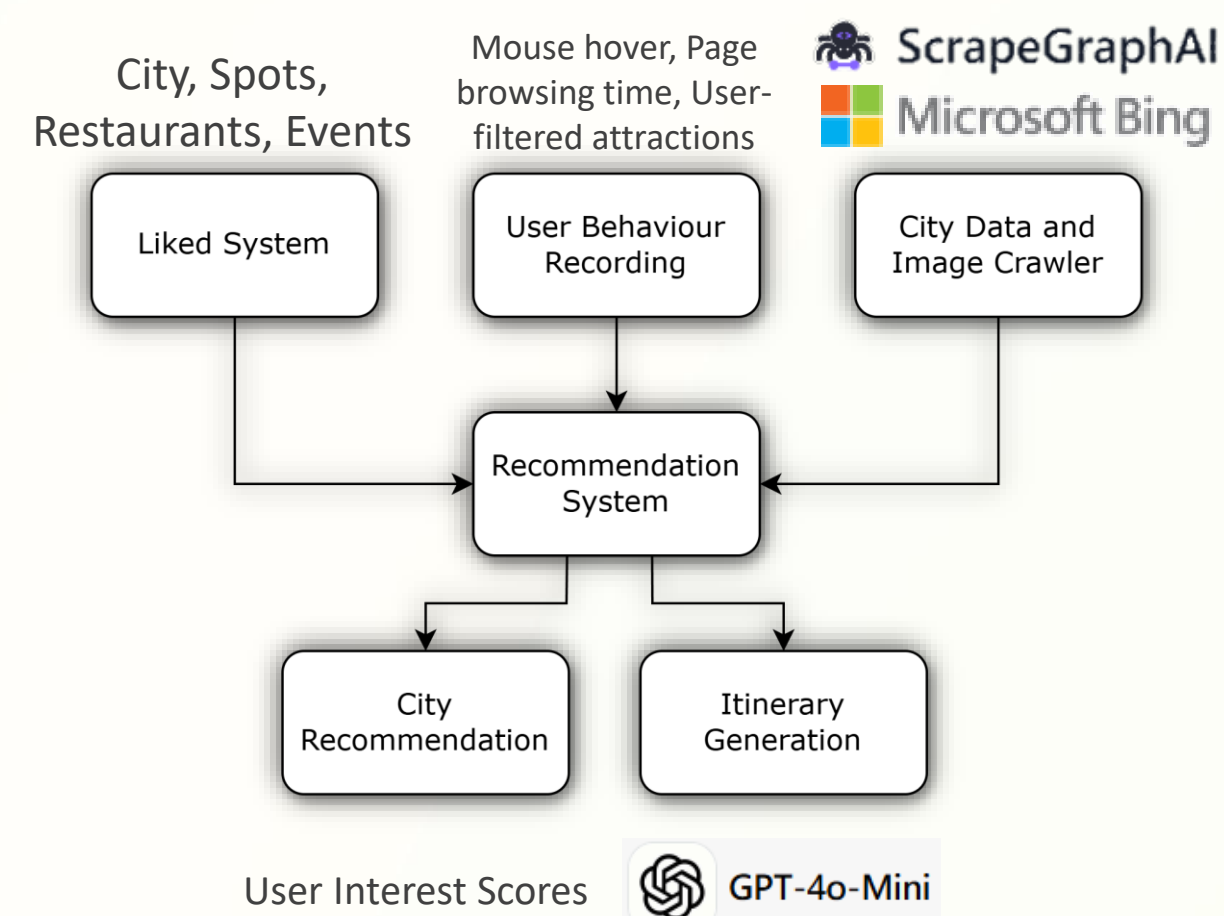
City, Spots, Restaurants, Events

Mouse hover, Page browsing time, User-filtered attractions

ScrapeGraphAI

Microsoft Bing

Liked System

User Behaviour Recording

City Data and Image Crawler

Recommendation System

City Recommendation

Itinerary Generation

User Interest Scores

GPT-4o-Mini